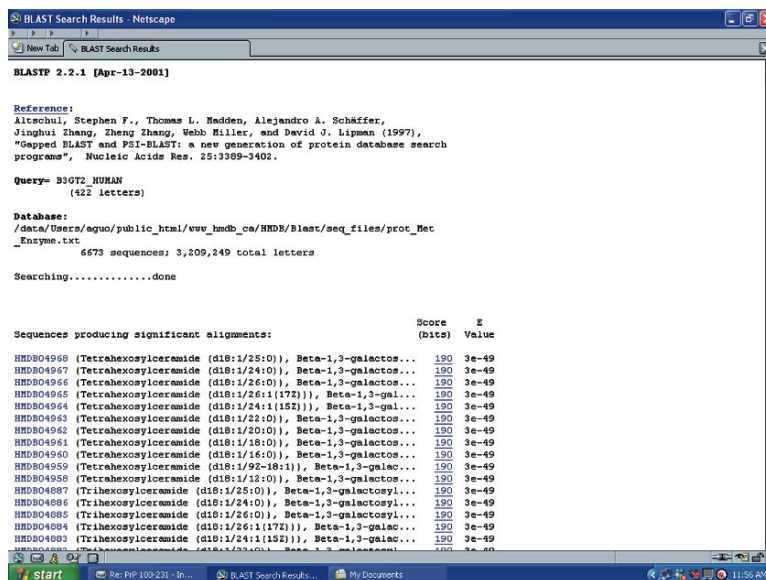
BLAST Search Results - Netscape

New Tab | BLAST Search Results

BLASTP 2.2.1 [Apr-13-2001]

Reference:
Altschul, Stephen F., Thomas L. Madden, Alejandro A. Schäffer, Jinghui Zhang, Zheng Zhang, Webb Miller, and David J. Lipman (1997), "Gapped BLAST and PSI-BLAST: a new generation of protein database search programs", Nucleic Acids Res. 25:3389-3402.

Query= B3GT2_HUMAN
(422 letters)

Database:
/data/Users/aguo/public_html/www_hmdb_ca/HMDB/Blast/seq_files/prot_Met_Enzyme.txt
6673 sequences; 3,209,249 total letters

Searching.............done

| Sequences producing significant alignments: | Score (bits) | E Value |
|---|---|---|
| HMDB04968 (Tetrahexosylceramide (d18:1/25:0)), Beta-1,3-galactos... | 190 | 3e-49 |
| HMDB04967 (Tetrahexosylceramide (d18:1/24:0)), Beta-1,3-galactos... | 190 | 3e-49 |
| HMDB04966 (Tetrahexosylceramide (d18:1/26:0)), Beta-1,3-galactos... | 190 | 3e-49 |
| HMDB04965 (Tetrahexosylceramide (d18:1/26:1(17Z))), Beta-1,3-gal... | 190 | 3e-49 |
| HMDB04964 (Tetrahexosylceramide (d18:1/24:1(15Z))), Beta-1,3-gal... | 190 | 3e-49 |
| HMDB04963 (Tetrahexosylceramide (d18:1/22:0)), Beta-1,3-galactos... | 190 | 3e-49 |
| HMDB04962 (Tetrahexosylceramide (d18:1/20:0)), Beta-1,3-galactos... | 190 | 3e-49 |
| HMDB04961 (Tetrahexosylceramide (d18:1/18:0)), Beta-1,3-galactos... | 190 | 3e-49 |
| HMDB04960 (Tetrahexosylceramide (d18:1/16:0)), Beta-1,3-galactos... | 190 | 3e-49 |
| HMDB04959 (Tetrahexosylceramide (d18:1/9Z-18:1)), Beta-1,3-galac... | 190 | 3e-49 |
| HMDB04958 (Tetrahexosylceramide (d18:1/12:0)), Beta-1,3-galactos... | 190 | 3e-49 |
| HMDB04887 (Trihexosylceramide (d18:1/25:0)), Beta-1,3-galactosyl... | 190 | 3e-49 |
| HMDB04886 (Trihexosylceramide (d18:1/24:0)), Beta-1,3-galactosyl... | 190 | 3e-49 |
| HMDB04885 (Trihexosylceramide (d18:1/26:0)), Beta-1,3-galactosyl... | 190 | 3e-49 |
| HMDB04884 (Trihexosylceramide (d18:1/26:1(17Z))), Beta-1,3-galac... | 190 | 3e-49 |
| HMDB04883 (Trihexosylceramide (d18:1/24:1(15Z))), Beta-1,3-galac... | 190 | 3e-49 |
| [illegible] | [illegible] | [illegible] |

start | Re: PrP 100-231 - In... | BLAST Search Results... | My Documents | 11:56 AM